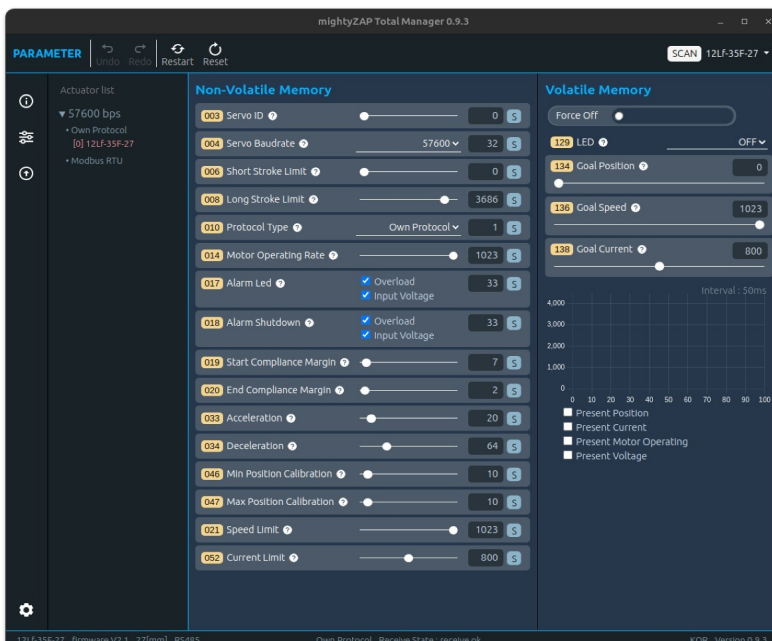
mightyZAP Total Manager 0.9.3

PARAMETER Undo Redo Restart Reset

SCAN 12Lf-35F-27

Actuator list
▼ 57600 bps
• Own Protocol
[0] 12Lf-35F-27
• Modbus RTU

Non-Volatile Memory

| | | |
|---|---|---|
| 003 Servo ID | 0 | S |
| 004 Servo Baudrate | 57600 32 | S |
| 006 Short Stroke Limit | 0 | S |
| 008 Long Stroke Limit | 3686 | S |
| 010 Protocol Type | Own Protocol 1 | S |
| 014 Motor Operating Rate | 1023 | S |
| 017 Alarm Led | Overload, Input Voltage 33 | S |
| 018 Alarm Shutdown | Overload, Input Voltage 33 | S |
| 019 Start Compliance Margin | 7 | S |
| 020 End Compliance Margin | 2 | S |
| 033 Acceleration | 20 | S |
| 034 Deceleration | 64 | S |
| 046 Min Position Calibration | 10 | S |
| 047 Max Position Calibration | 10 | S |
| 021 Speed Limit | 1023 | S |
| 052 Current Limit | 800 | S |

Volatile Memory

Force Off

129 LED OFF
134 Goal Position 0
136 Goal Speed 1023
138 Goal Current 800

Interval : 50ms
4,000
3,000
2,000
1,000
0
0 10 20 30 40 50 60 70 80 90 100

Present Position
Present Current
Present Motor Operating
Present Voltage

12Lf-35F-27 firmware V2.1 27[mm] RS485 Own Protocol Receive State : receive ok KOR Version 0.9.3